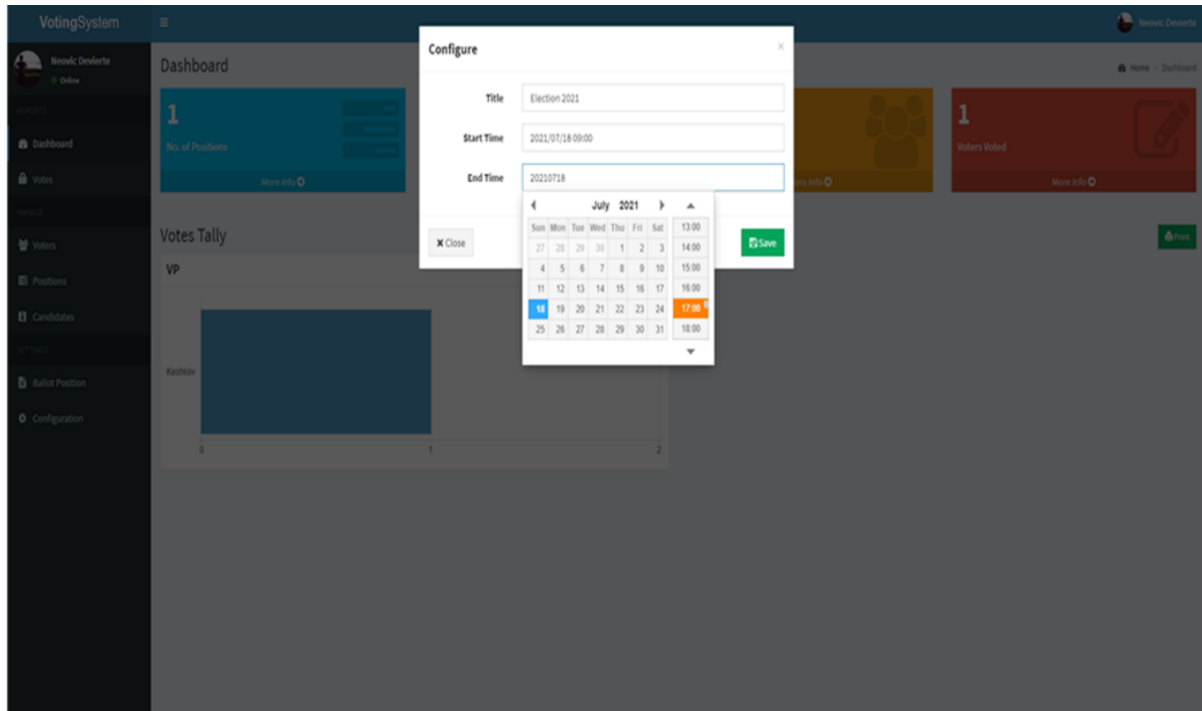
VotingSystem

Neovic Devierte
Online

Neovic Devierte

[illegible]
Dashboard
Votes
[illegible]
Voters
Positions
Candidates
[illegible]
Ballot Position
Configuration

Dashboard

Home > Dashboard

1
No. of Positions
More info

1
Voters Voted
More info

More info

Votes Tally

Print

VP

Kashkov

0 1 2

Configure

×

Title Election 2021

Start Time 2021/07/18 09:00

End Time 20210718

July 2021

| Sun | Mon | Tue | Wed | Thu | Fri | Sat |
|---|---|---|---|---|---|---|
| 27 | 28 | 29 | 30 | 1 | 2 | 3 |
| 4 | 5 | 6 | 7 | 8 | 9 | 10 |
| 11 | 12 | 13 | 14 | 15 | 16 | 17 |
| 18 | 19 | 20 | 21 | 22 | 23 | 24 |
| 25 | 26 | 27 | 28 | 29 | 30 | 31 |

13:00
14:00
15:00
16:00
17:00
18:00

Close

Save